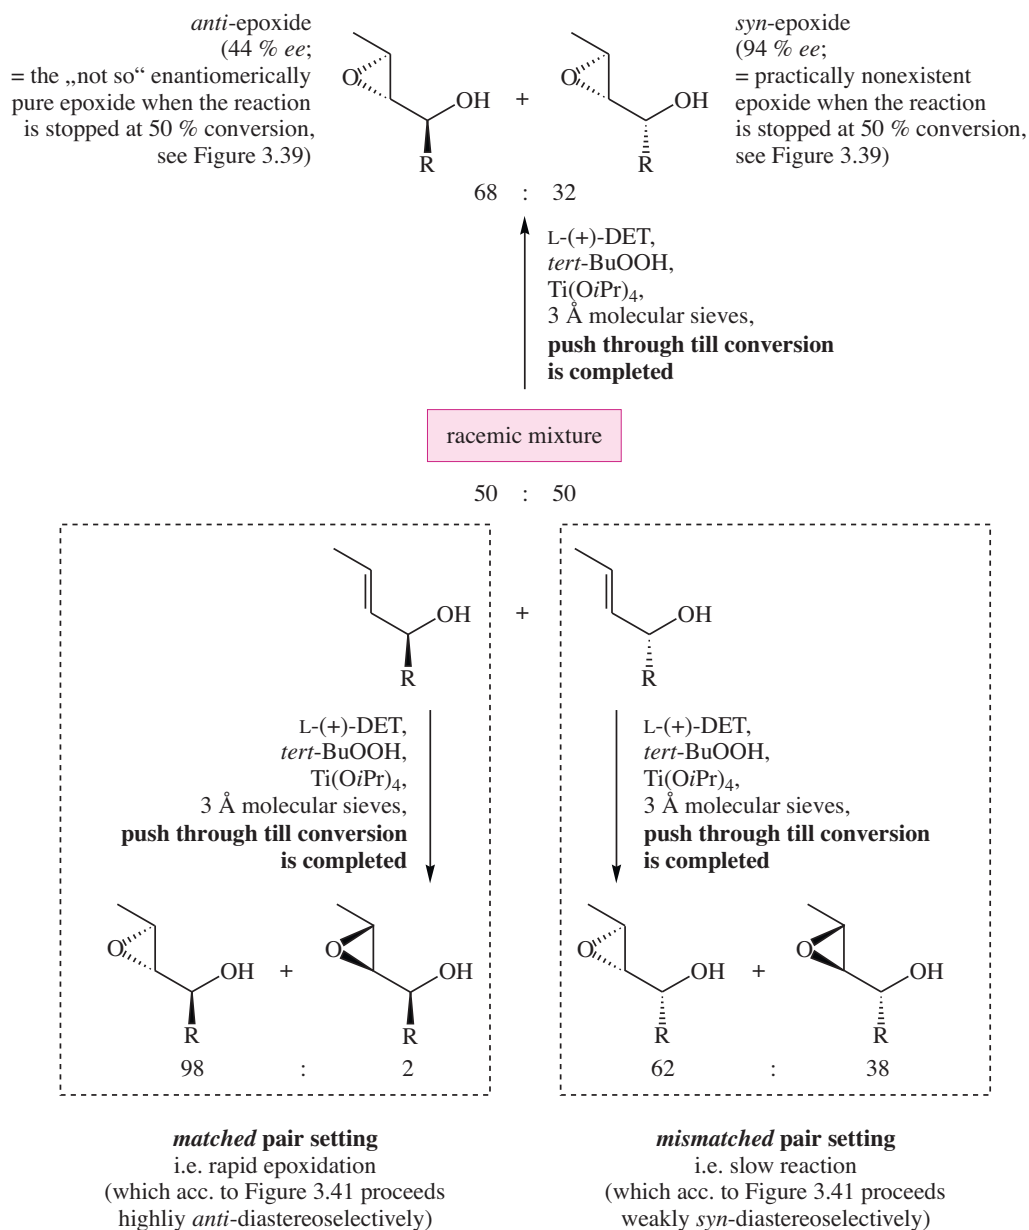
anti-epoxide (44 % ee; = the „not so“ enantiomerically pure epoxide when the reaction is stopped at 50 % conversion, see Figure 3.39)

O OH + O OH
R R

syn-epoxide (94 % ee; = practically nonexistent epoxide when the reaction is stopped at 50 % conversion, see Figure 3.39)

68 : 32

L-(+)-DET,
tert-BuOOH,
Ti(O$i$Pr)$_4$,
3 Å molecular sieves,
**push through till conversion is completed**

racemic mixture

50 : 50

OH + OH
R R

L-(+)-DET,
tert-BuOOH,
Ti(O$i$Pr)$_4$,
3 Å molecular sieves,
**push through till conversion is completed**

L-(+)-DET,
tert-BuOOH,
Ti(O$i$Pr)$_4$,
3 Å molecular sieves,
**push through till conversion is completed**

O OH + O OH
R R
98 : 2

O OH + O OH
R R
62 : 38

**matched pair setting**
i.e. rapid epoxidation
(which acc. to Figure 3.41 proceeds highliy anti-diastereoselectively)

**mismatched pair setting**
i.e. slow reaction
(which acc. to Figure 3.41 proceeds weakly syn-diastereoselectively)